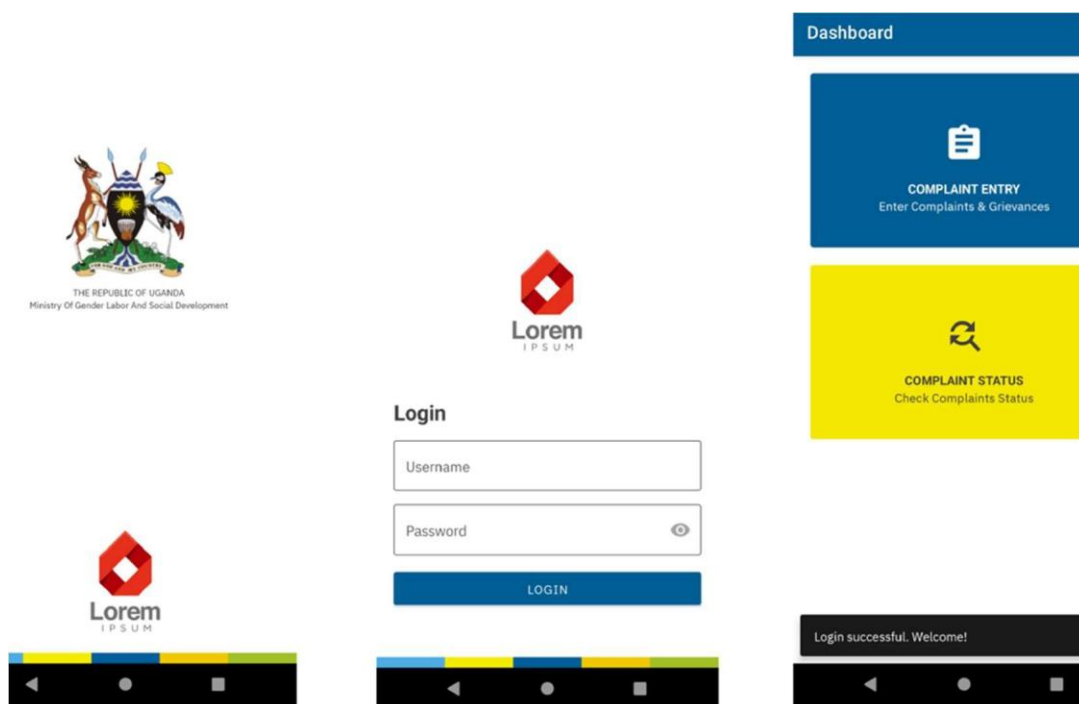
FOR GOD AND MY COUNTRY

THE REPUBLIC OF UGANDA
Ministry Of Gender Labor And Social Development

Lorem
IPSUM

Lorem
IPSUM

Login

Username

Password

LOGIN

Dashboard

COMPLAINT ENTRY
Enter Complaints & Grievances

COMPLAINT STATUS
Check Complaints Status

Login successful. Welcome!